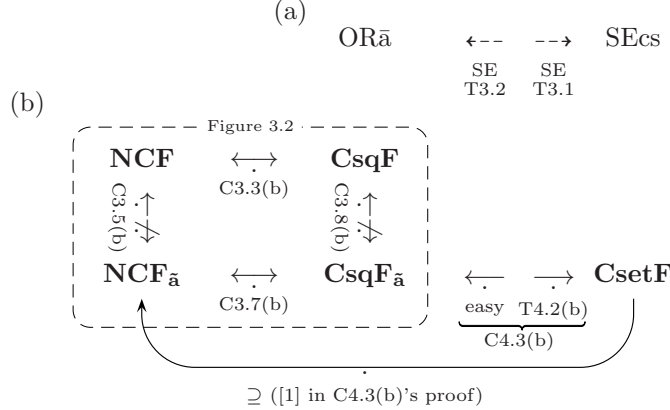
(a)

ORā ⇠ ⇢ SEcs

SE T3.2 SE T3.1

(b)

Figure 3.2

**NCF** ⟷ **CsqF**

C3.3(b)

C3.5(b) C3.8(b)

**NCF**$_{\tilde{a}}$ ⟷ **CsqF**$_{\tilde{a}}$ ⟵ ⟶ **CsetF**

C3.7(b) easy T4.2(b)

C4.3(b)

$\supseteq$ ([1] in C4.3(b)'s proof)